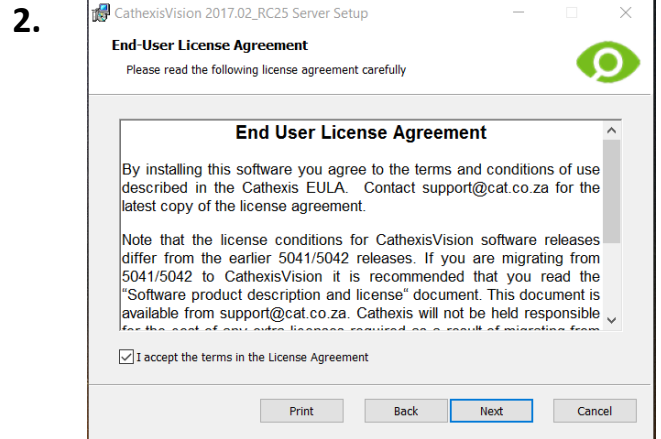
2.

CathexisVision 2017.02_RC25 Server Setup

End-User License Agreement

Please read the following license agreement carefully

End User License Agreement

By installing this software you agree to the terms and conditions of use described in the Cathexis EULA. Contact support@cat.co.za for the latest copy of the license agreement.

Note that the license conditions for CathexisVision software releases differ from the earlier 5041/5042 releases. If you are migrating from 5041/5042 to CathexisVision it is recommended that you read the "Software product description and license" document. This document is available from support@cat.co.za. Cathexis will not be held responsible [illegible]

I accept the terms in the License Agreement

Print Back Next Cancel